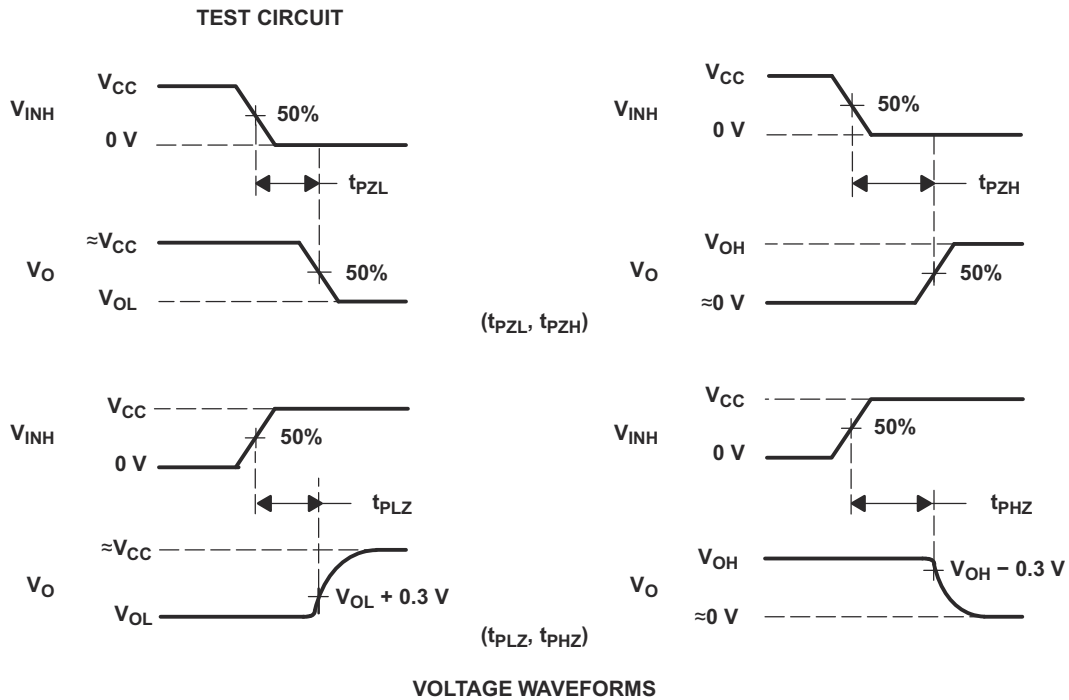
TEST CIRCUIT

$V_{CC}$
$V_{INH}$
0 V
50%
$t_{PZL}$
$\approx V_{CC}$
$V_O$
$V_{OL}$
50%

$V_{CC}$
$V_{INH}$
0 V
50%
$t_{PZH}$
$V_{OH}$
$V_O$
$\approx 0$ V
50%

($t_{PZL}$, $t_{PZH}$)

$V_{CC}$
$V_{INH}$
0 V
50%
$t_{PLZ}$
$\approx V_{CC}$
$V_O$
$V_{OL}$
$V_{OL}$ + 0.3 V

$V_{CC}$
$V_{INH}$
0 V
50%
$t_{PHZ}$
$V_{OH}$
$V_O$
$\approx 0$ V
$V_{OH}$ − 0.3 V

($t_{PLZ}$, $t_{PHZ}$)

VOLTAGE WAVEFORMS